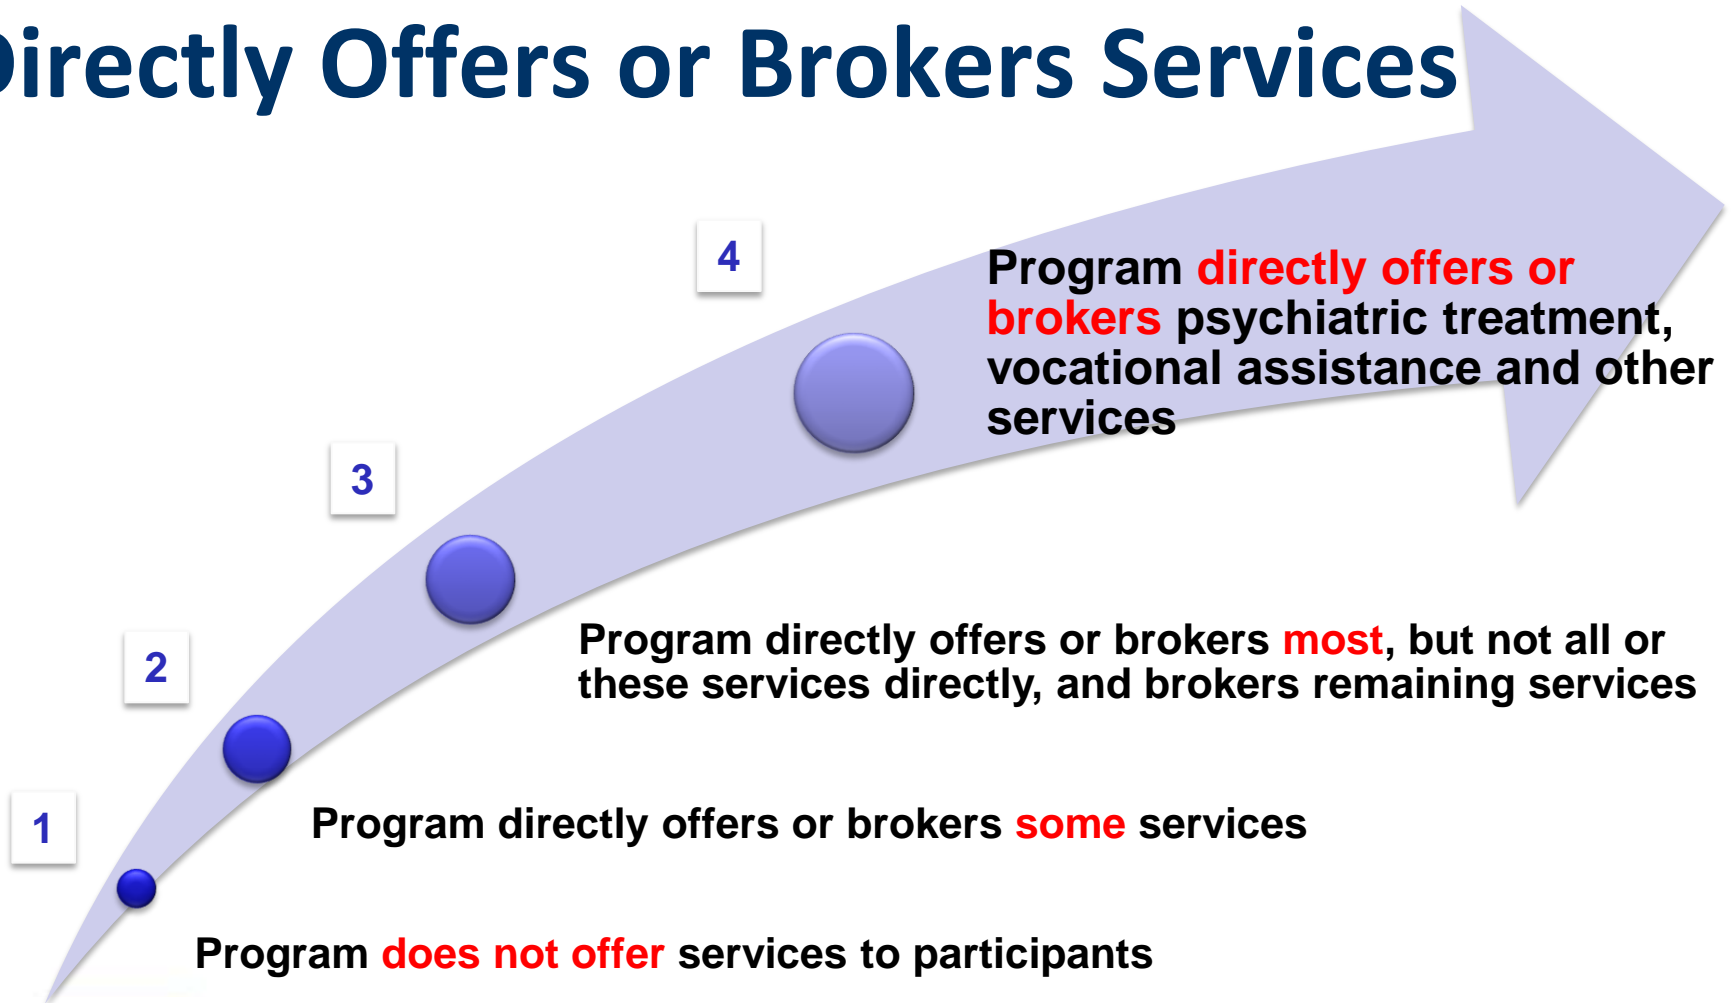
irectly Offers or Brokers Services

4

Program directly offers or brokers psychiatric treatment, vocational assistance and other services

3

Program directly offers or brokers most, but not all or these services directly, and brokers remaining services

2

1

Program directly offers or brokers some services

Program does not offer services to participants